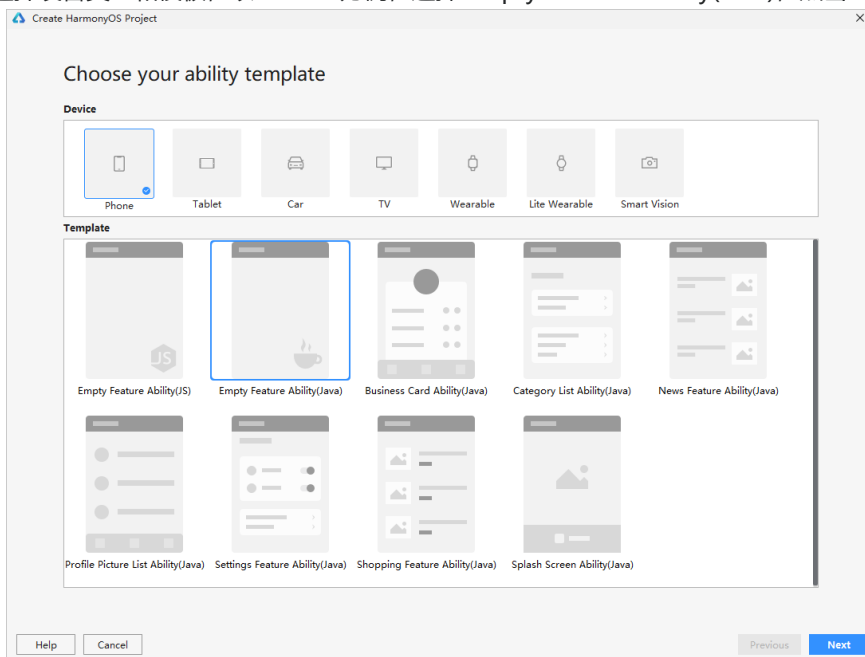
Create HarmonyOS Project

Choose your ability template

Device

Phone
Tablet
Car
TV
Wearable
Lite Wearable
Smart Vision

Template

Empty Feature Ability(JS)
Empty Feature Ability(Java)
Business Card Ability(Java)
Category List Ability(Java)
News Feature Ability(Java)
Profile Picture List Ability(Java)
Settings Feature Ability(Java)
Shopping Feature Ability(Java)
Splash Screen Ability(Java)

Help
Cancel
Previous
Next